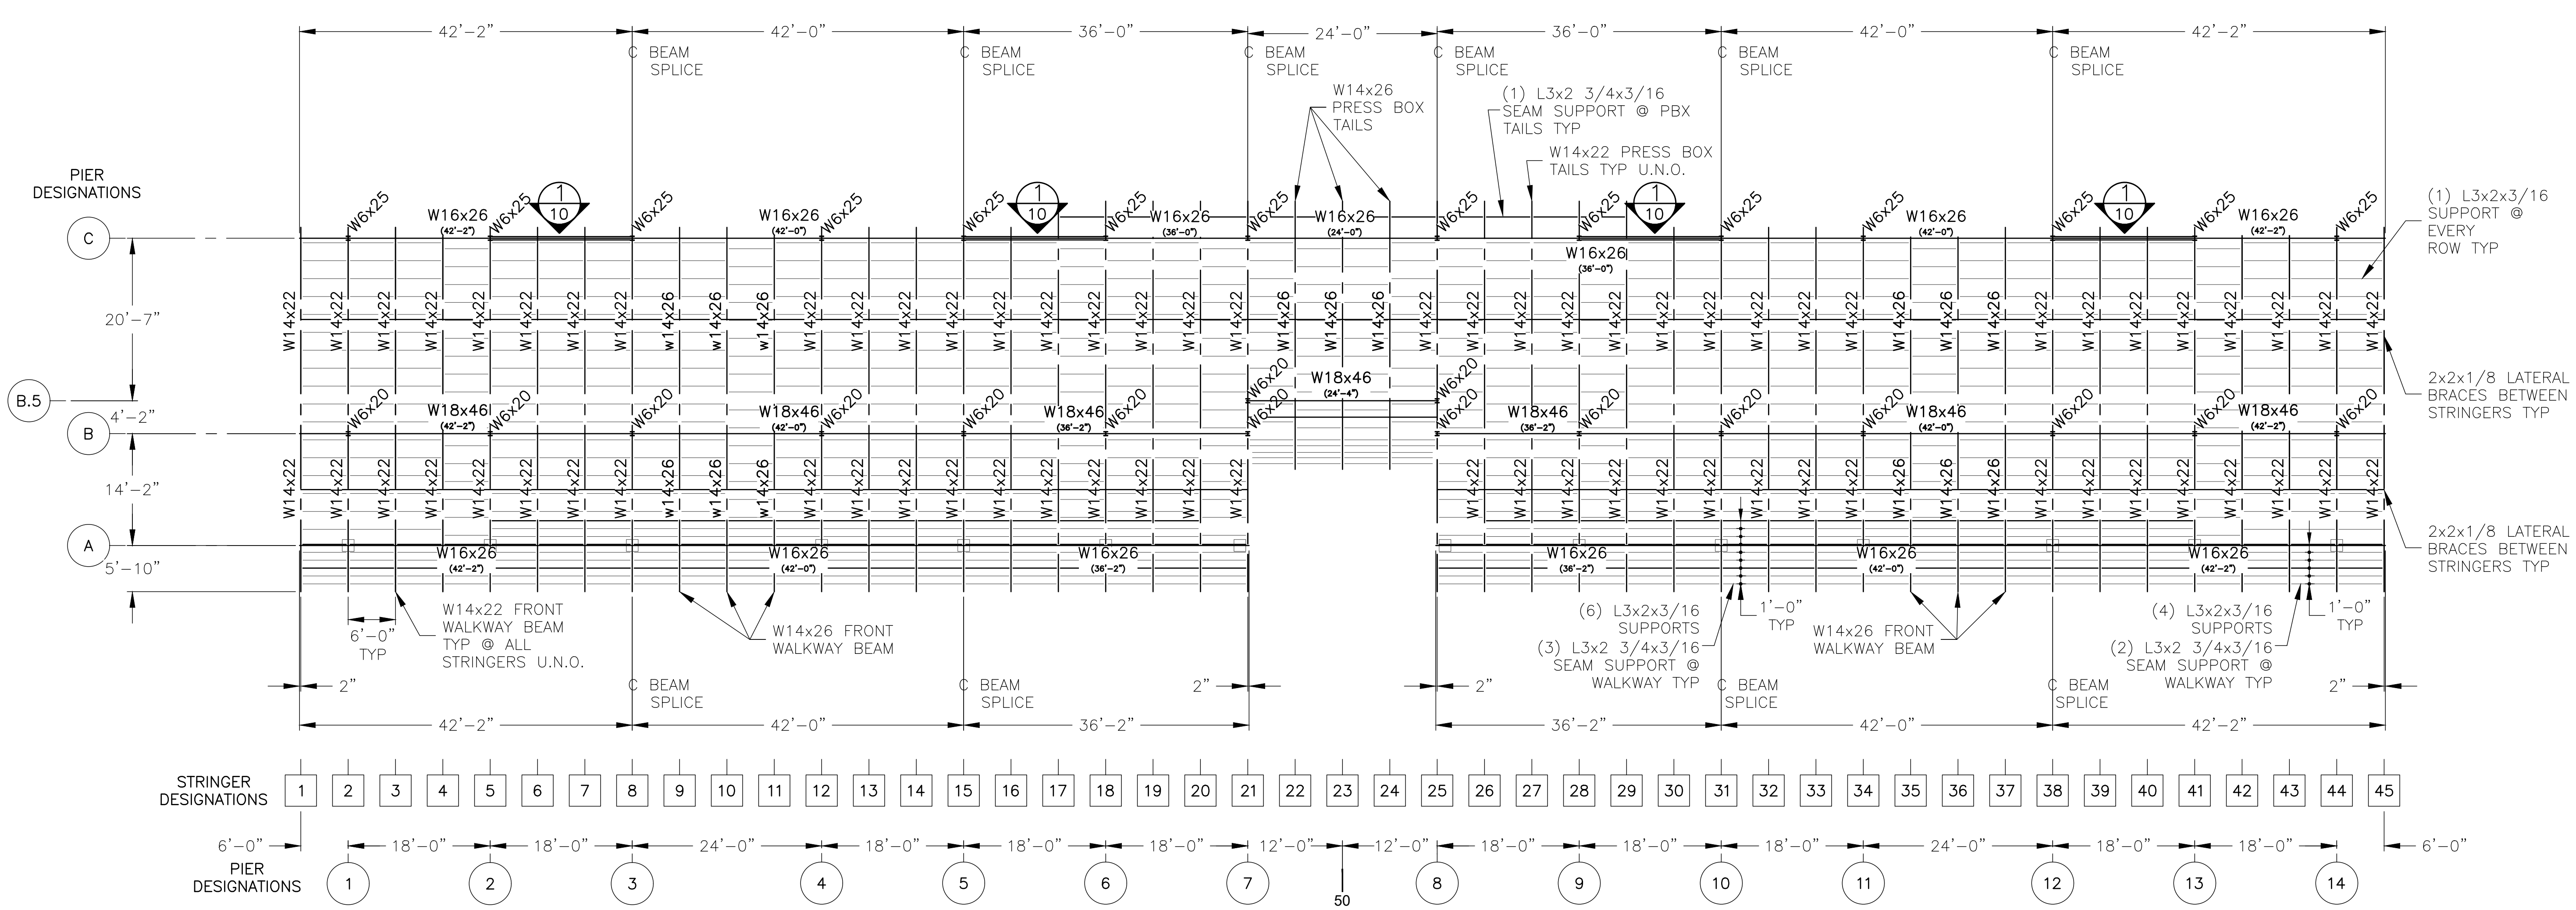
42'-2" 42'-0" 36'-0" 24'-0" 36'-0" 42'-0" 42'-2"

C BEAM SPLICE
C BEAM SPLICE
C BEAM SPLICE
C BEAM SPLICE
C BEAM SPLICE
C BEAM SPLICE

W14x26 PRESS BOX TAILS

(1) L3x2 3/4x3/16 SEAM SUPPORT @ PBX TAILS TYP

W14x22 PRESS BOX TAILS TYP U.N.O.

PIER DESIGNATIONS

(1) L3x2x3/16 SUPPORT @ EVERY ROW TYP

W6x25 W16x26 (42'-2") W6x25 1/10 W6x25 W16x26 (42'-0") W6x25 W6x25 1/10 W6x25 W16x26 (36'-0") W6x25 W16x26 (24'-0") W6x25 W6x25 1/10 W16x26 (36'-0") W6x25 W6x25 W16x26 (42'-0") W6x25 1/10 W6x25 W16x26 (42'-2") W6x25

C

20'-7"

W14x22 W14x26

B.5

2x2x1/8 LATERAL BRACES BETWEEN STRINGERS TYP

W6x20 W18x46 (24'-4") W6x20

W6x20 W18x46 (42'-2") W6x20 W6x20 W18x46 (42'-0") W6x20 W6x20 W18x46 (36'-2") W6x20 W6x20 W6x20 W18x46 (36'-2") W6x20 W6x20 W18x46 (42'-0") W6x20 W6x20 W18x46 (42'-2") W6x20

4'-2"

B

14'-2"

2x2x1/8 LATERAL BRACES BETWEEN STRINGERS TYP

A

W16x26 (42'-2") W16x26 (42'-0") W16x26 (36'-2") W16x26 (36'-2") W16x26 (42'-0") W16x26 (42'-2")

5'-10"

6'-0" TYP

W14x22 FRONT WALKWAY BEAM TYP @ ALL STRINGERS U.N.O.

W14x26 FRONT WALKWAY BEAM

(6) L3x2x3/16 SUPPORTS

(3) L3x2 3/4x3/16 SEAM SUPPORT @ WALKWAY TYP

1'-0" TYP

W14x26 FRONT WALKWAY BEAM

(4) L3x2x3/16 SUPPORTS

(2) L3x2 3/4x3/16 SEAM SUPPORT @ WALKWAY TYP

1'-0" TYP

2" C BEAM SPLICE C BEAM SPLICE 2" 2" C BEAM SPLICE C BEAM SPLICE 2"

42'-2" 42'-0" 36'-2" 36'-2" 42'-0" 42'-2"

STRINGER DESIGNATIONS

1 2 3 4 5 6 7 8 9 10 11 12 13 14 15 16 17 18 19 20 21 22 23 24 25 26 27 28 29 30 31 32 33 34 35 36 37 38 39 40 41 42 43 44 45

6'-0" 18'-0" 18'-0" 24'-0" 18'-0" 18'-0" 18'-0" 12'-0" 12'-0" 18'-0" 18'-0" 18'-0" 24'-0" 18'-0" 18'-0" 6'-0"

PIER DESIGNATIONS

1 2 3 4 5 6 7 50 8 9 10 11 12 13 14